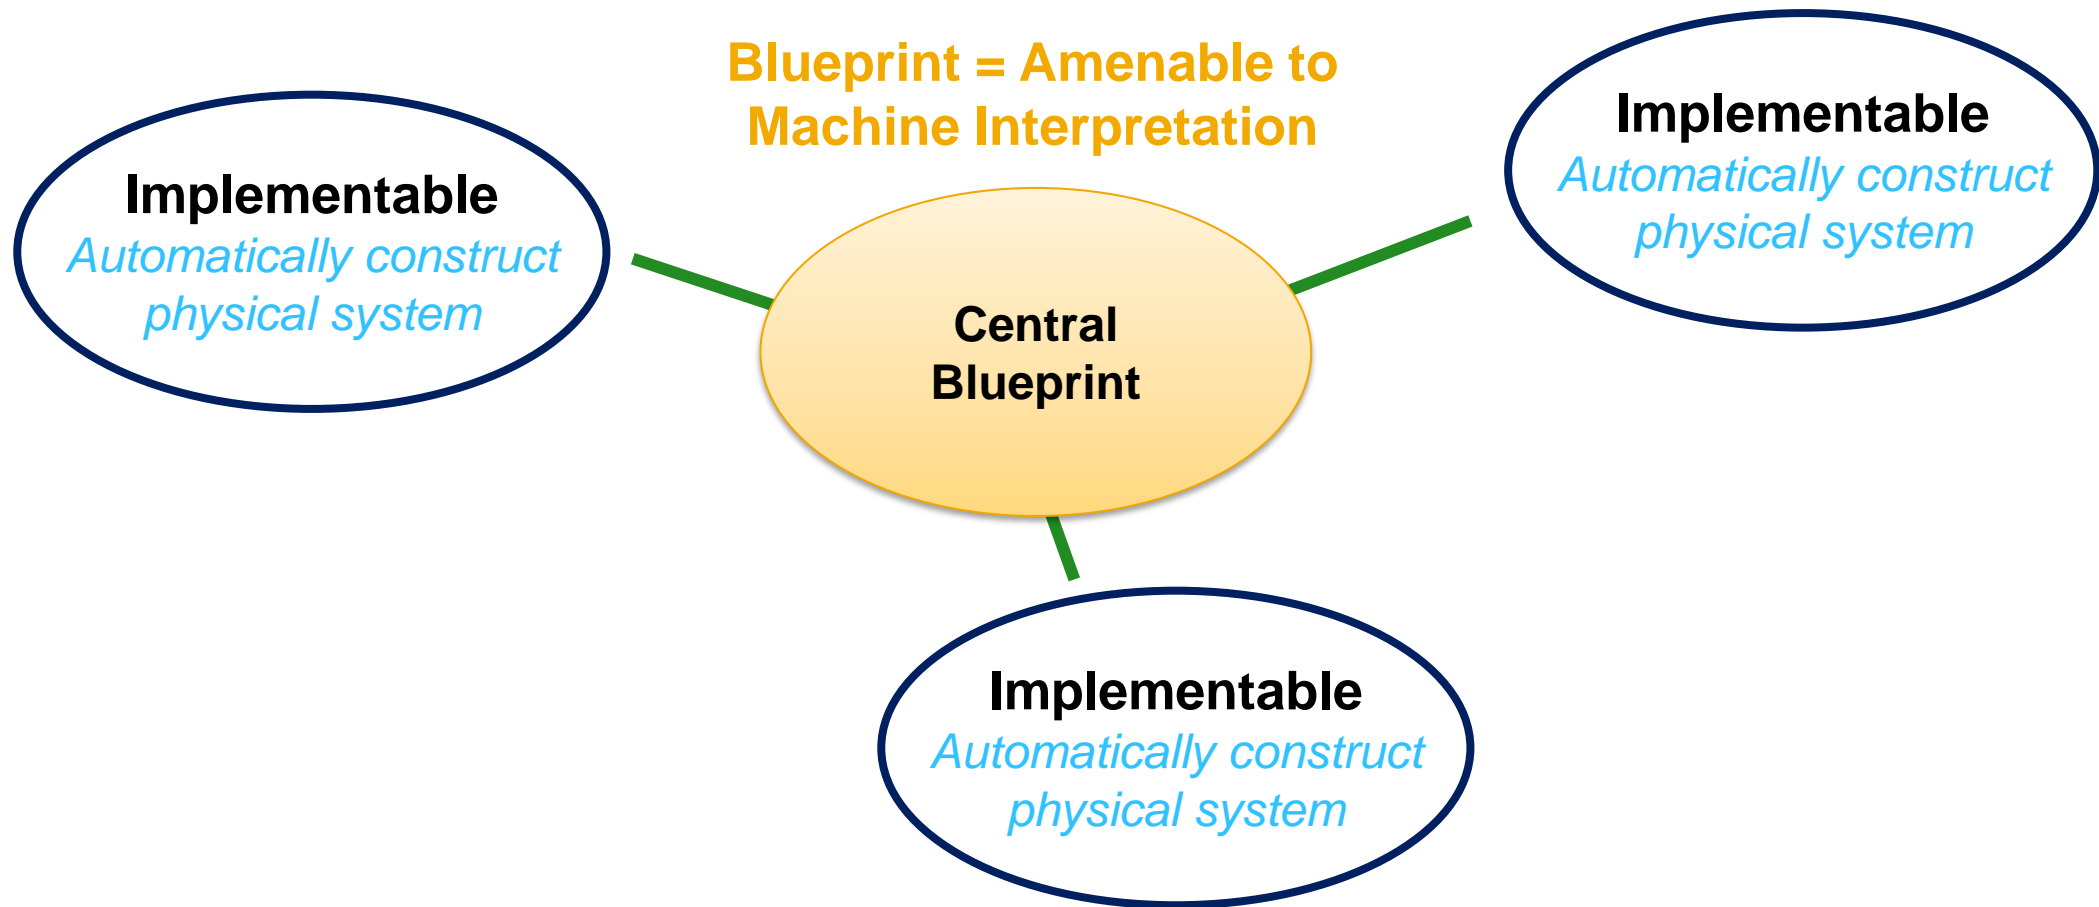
Blueprint = Amenable to Machine Interpretation

Implementable
Automatically construct physical system

Implementable
Automatically construct physical system

Central Blueprint

Implementable
Automatically construct physical system